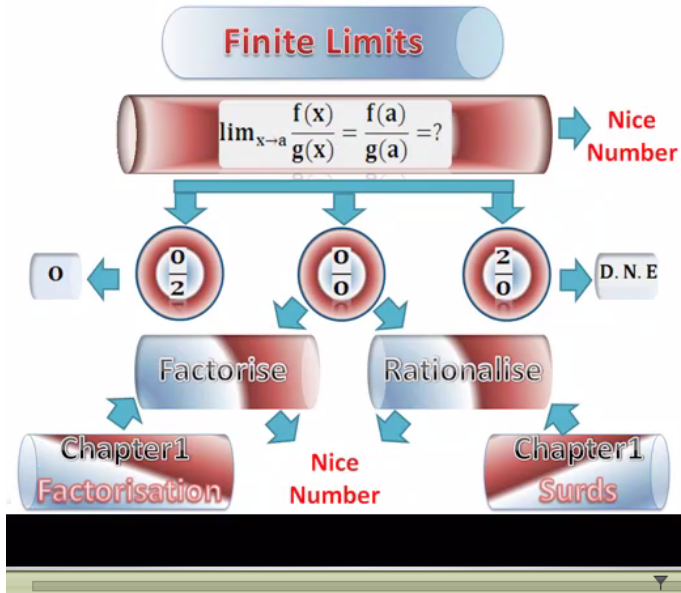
Finite Limits

$\lim_{x \to a} \frac{f(x)}{g(x)} = \frac{f(a)}{g(a)} = ?$

Nice Number

0

$\frac{0}{2}$

$\frac{0}{0}$

$\frac{2}{0}$

D. N. E

Factorise

Rationalise

Chapter1 Factorisation

Nice Number

Chapter1 Surds